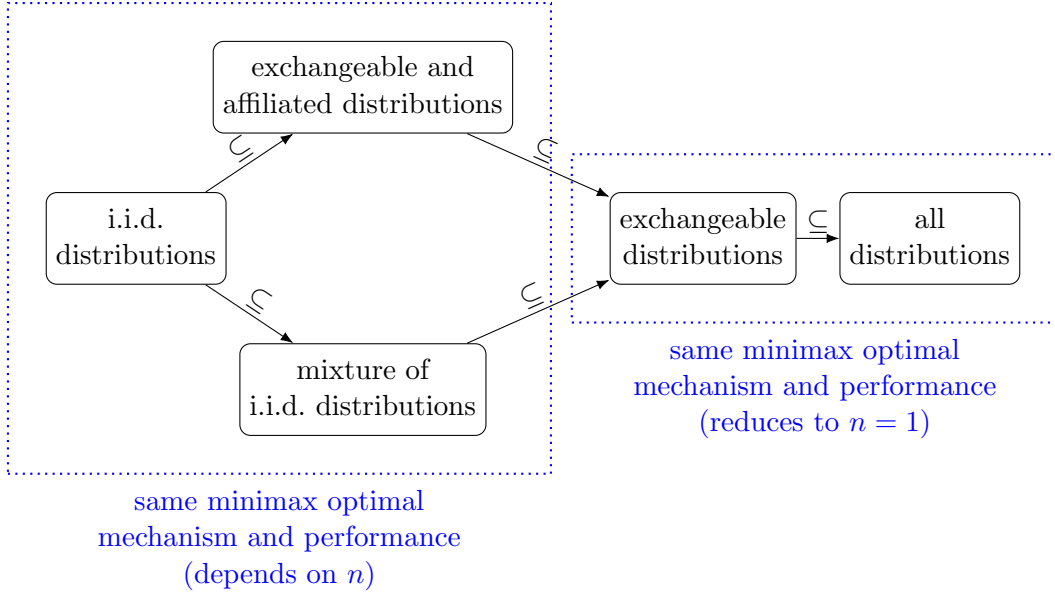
exchangeable and affiliated distributions

$\subseteq$

$\subseteq$

i.i.d. distributions

$\subseteq$

$\subseteq$

mixture of i.i.d. distributions

exchangeable distributions

$\subseteq$

all distributions

same minimax optimal mechanism and performance (reduces to $n = 1$)

same minimax optimal mechanism and performance (depends on $n$)